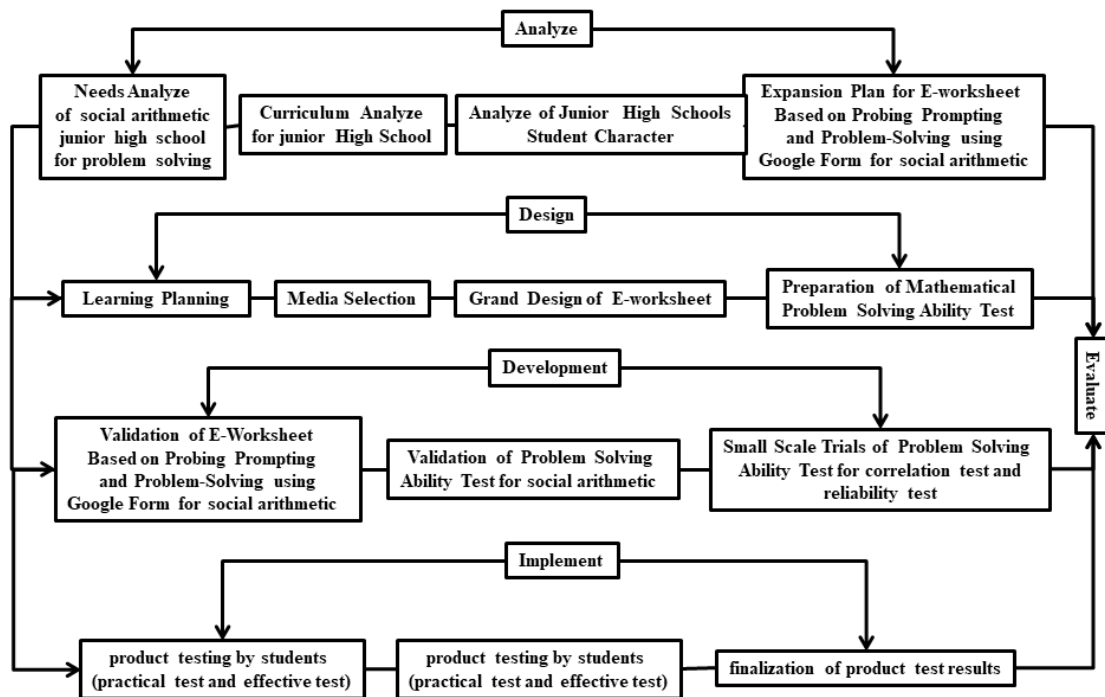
Analyze

Needs Analyze of social arithmetic junior high school for problem solving

Curriculum Analyze for junior High School

Analyze of Junior High Schools Student Character

Expansion Plan for E-worksheet Based on Probing Prompting and Problem-Solving using Google Form for social arithmetic

Design

Learning Planning

Media Selection

Grand Design of E-worksheet

Preparation of Mathematical Problem Solving Ability Test

Evaluate

Development

Validation of E-Worksheet Based on Probing Prompting and Problem-Solving using Google Form for social arithmetic

Validation of Problem Solving Ability Test for social arithmetic

Small Scale Trials of Problem Solving Ability Test for correlation test and reliability test

Implement

product testing by students (practical test and effective test)

product testing by students (practical test and effective test)

finalization of product test results